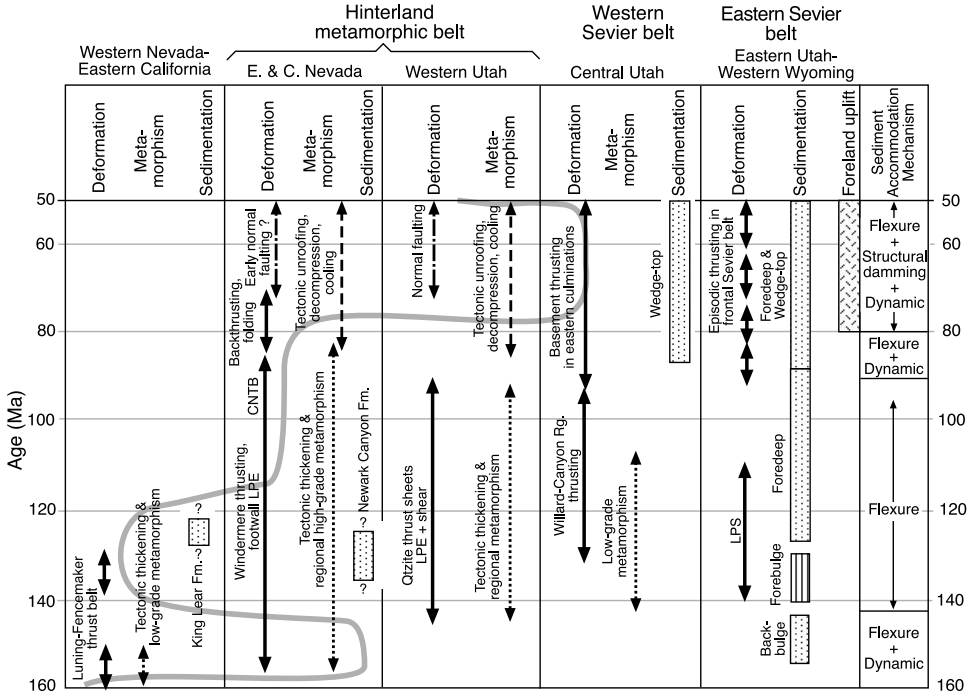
Hinterland metamorphic belt

Western Sevier belt

Eastern Sevier belt

Western Nevada-Eastern California

E. & C. Nevada

Western Utah

Central Utah

Eastern Utah-Western Wyoming

| Deformation | Metamorphism | Sedimentation | Deformation | Metamorphism | Sedimentation | Deformation | Metamorphism | Deformation | Metamorphism | Sedimentation | Deformation | Sedimentation | Foreland uplift | Sediment Accommodation Mechanism |
|---|---|---|---|---|---|---|---|---|---|---|---|---|---|---|

Age (Ma)

50
60
80
100
120
140
160

Luning-Fencemaker thrust belt

Tectonic thickening & low-grade metamorphism

King Lear Fm.

?

Early normal faulting ?

Backthrusting, folding

CNTB

Windermere thrusting, footwall LPE

Tectonic unroofing, decompression, cooling

Tectonic thickening & regional high-grade metamorphism

? Newark Canyon Fm.

?

?

Normal faulting

Qtzite thrust sheets LPE + shear

Tectonic unroofing, decompression, cooling

Tectonic thickening & regional metamorphism

Basement thrusting in eastern culminations

Willard-Canyon Rg. thrusting

Low-grade metamorphism

Wedge-top

Episodic thrusting in frontal Sevier belt

LPS

Foredeep & Wedge-top

Foredeep

Forebulge

Back-bulge

Flexure + Structural damming + Dynamic

Flexure + Dynamic

Flexure

Flexure + Dynamic